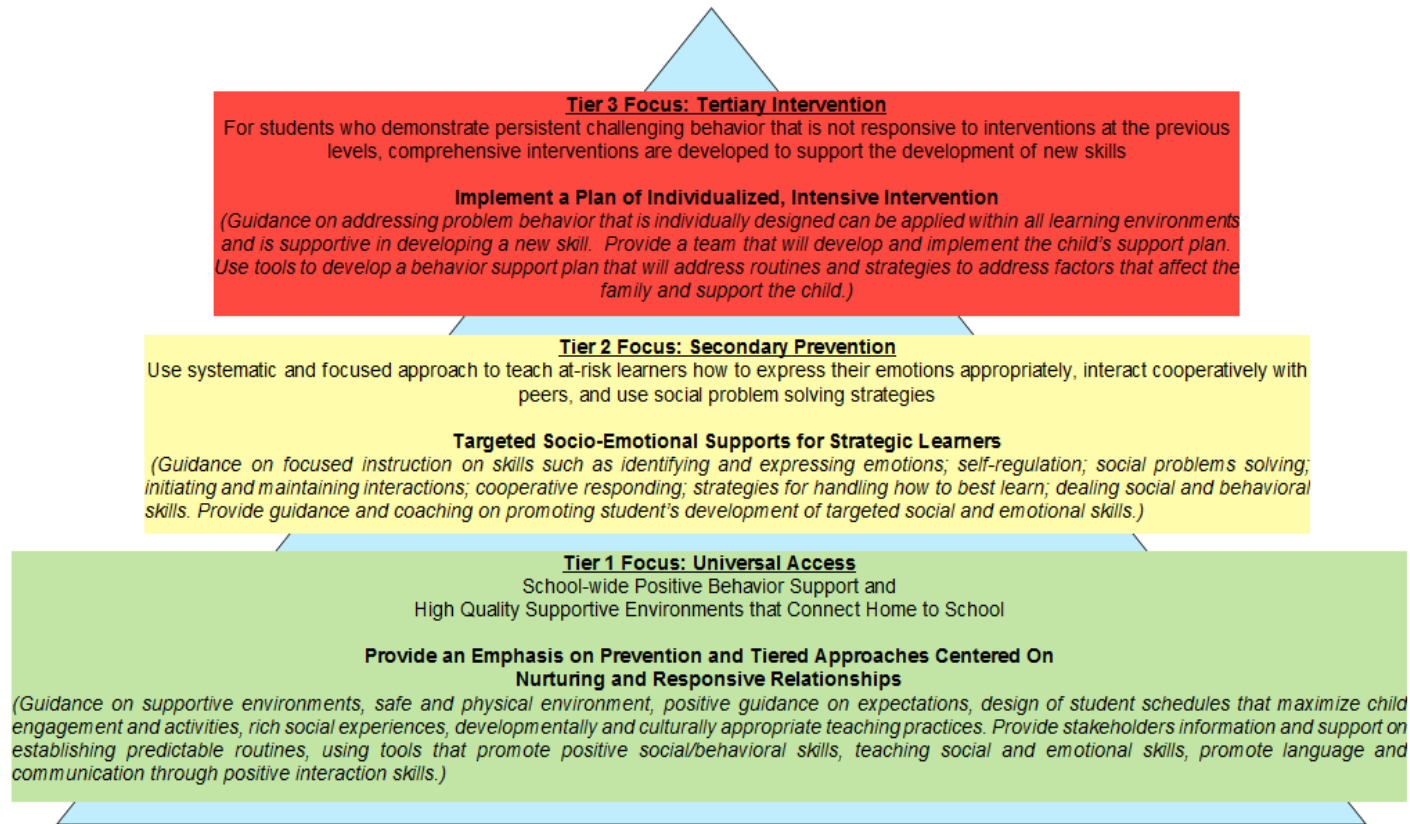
Tier 3 Focus: Tertiary Intervention
For students who demonstrate persistent challenging behavior that is not responsive to interventions at the previous levels, comprehensive interventions are developed to support the development of new skills

Implement a Plan of Individualized, Intensive Intervention
(Guidance on addressing problem behavior that is individually designed can be applied within all learning environments and is supportive in developing a new skill. Provide a team that will develop and implement the child's support plan. Use tools to develop a behavior support plan that will address routines and strategies to address factors that affect the family and support the child.)

Tier 2 Focus: Secondary Prevention
Use systematic and focused approach to teach at-risk learners how to express their emotions appropriately, interact cooperatively with peers, and use social problem solving strategies

Targeted Socio-Emotional Supports for Strategic Learners
(Guidance on focused instruction on skills such as identifying and expressing emotions; self-regulation; social problems solving; initiating and maintaining interactions; cooperative responding; strategies for handling how to best learn; dealing social and behavioral skills. Provide guidance and coaching on promoting student's development of targeted social and emotional skills.)

Tier 1 Focus: Universal Access
School-wide Positive Behavior Support and
High Quality Supportive Environments that Connect Home to School

Provide an Emphasis on Prevention and Tiered Approaches Centered On Nurturing and Responsive Relationships
(Guidance on supportive environments, safe and physical environment, positive guidance on expectations, design of student schedules that maximize child engagement and activities, rich social experiences, developmentally and culturally appropriate teaching practices. Provide stakeholders information and support on establishing predictable routines, using tools that promote positive social/behavioral skills, teaching social and emotional skills, promote language and communication through positive interaction skills.)